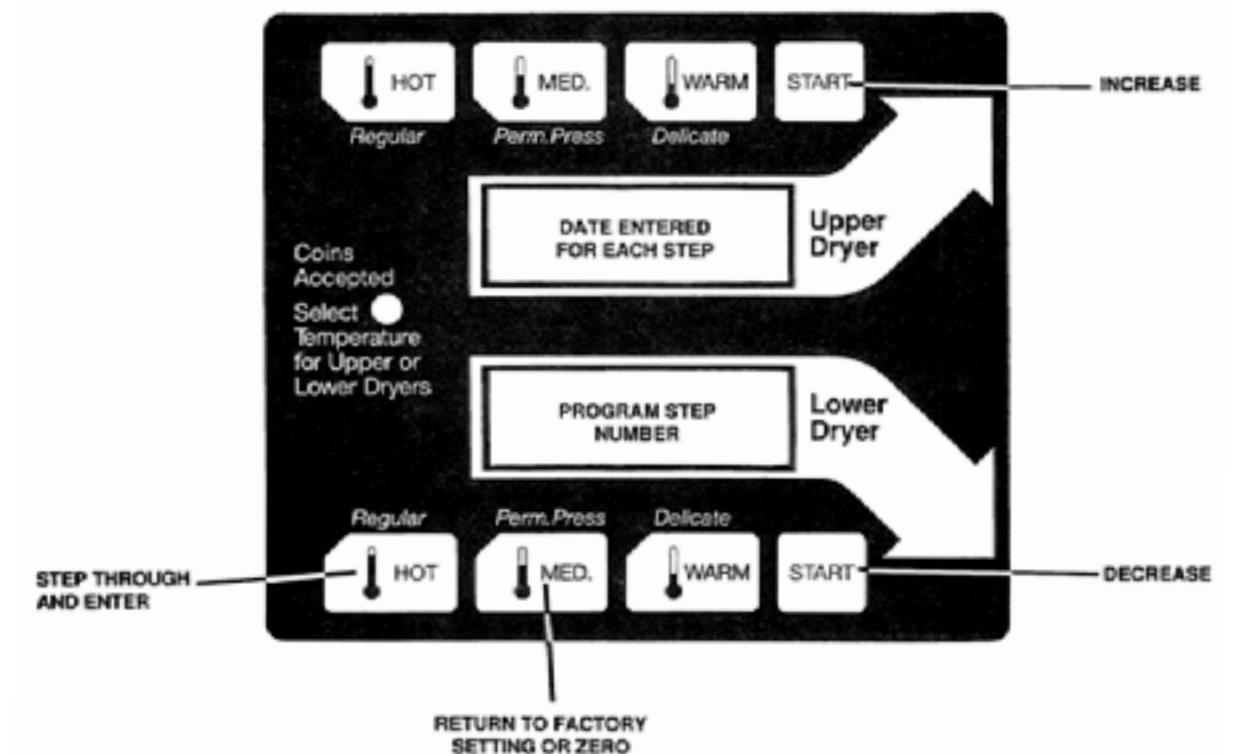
HOT
MED.
WARM
START
INCREASE

Regular
Perm.Press
Delicate

DATE ENTERED FOR EACH STEP
Upper Dryer

Coins Accepted
Select Temperature for Upper or Lower Dryers

PROGRAM STEP NUMBER
Lower Dryer

Regular
Perm.Press
Delicate

STEP THROUGH AND ENTER
HOT
MED.
WARM
START
DECREASE

RETURN TO FACTORY SETTING OR ZERO